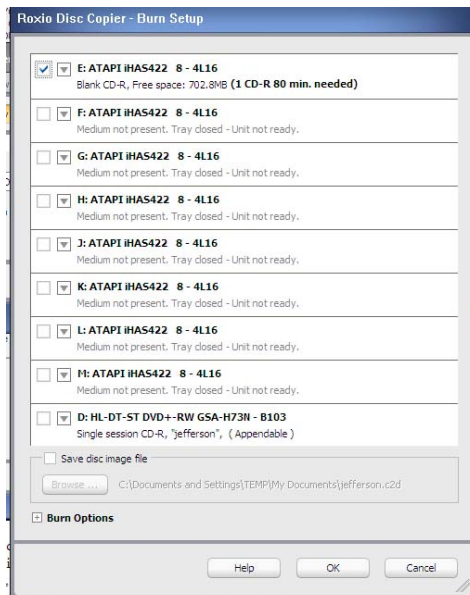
Roxio Disc Copier - Burn Setup

E: ATAPI iHAS422 8 - 4L16
Blank CD-R, Free space: 702.8MB (1 CD-R 80 min. needed)

F: ATAPI iHAS422 8 - 4L16
Medium not present. Tray closed - Unit not ready.

G: ATAPI iHAS422 8 - 4L16
Medium not present. Tray closed - Unit not ready.

H: ATAPI iHAS422 8 - 4L16
Medium not present. Tray closed - Unit not ready.

J: ATAPI iHAS422 8 - 4L16
Medium not present. Tray closed - Unit not ready.

K: ATAPI iHAS422 8 - 4L16
Medium not present. Tray closed - Unit not ready.

L: ATAPI iHAS422 8 - 4L16
Medium not present. Tray closed - Unit not ready.

M: ATAPI iHAS422 8 - 4L16
Medium not present. Tray closed - Unit not ready.

D: HL-DT-ST DVD+-RW GSA-H73N - B103
Single session CD-R, "jefferson", ( Appendable )

Save disc image file

Browse ... C:\Documents and Settings\TEMP\My Documents\jefferson.c2d

Burn Options

Help OK Cancel